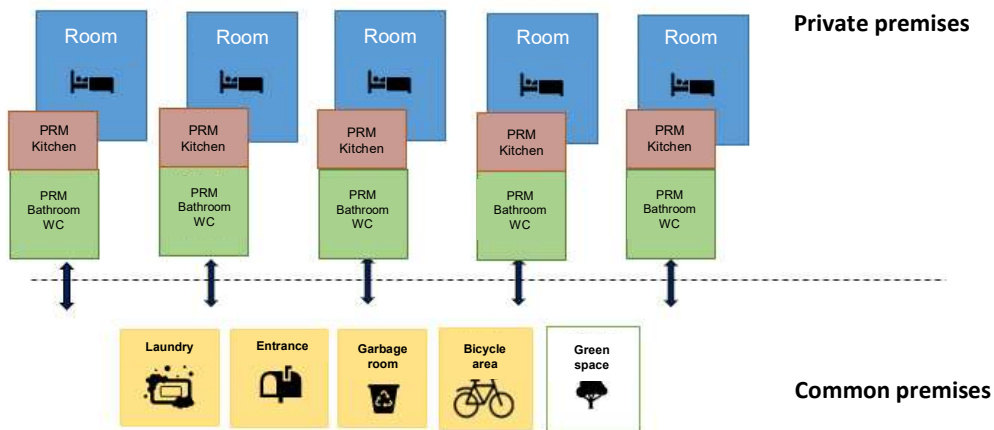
Room

PRM
Kitchen

PRM
Bathroom
WC

Room

PRM
Kitchen

PRM
Bathroom
WC

Room

PRM
Kitchen

PRM
Bathroom
WC

Room

PRM
Kitchen

PRM
Bathroom
WC

Room

PRM
Kitchen

PRM
Bathroom
WC

Private premises

Laundry

Entrance

Garbage room

Bicycle area

Green space

Common premises